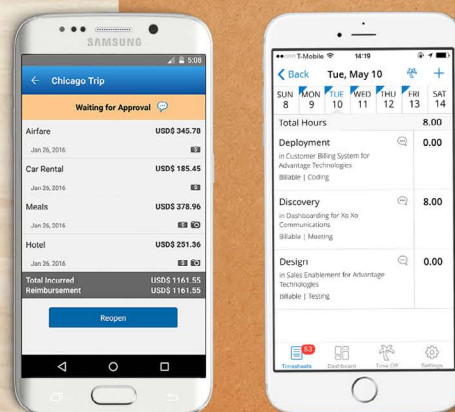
SAMSUNG

5:08

Chicago Trip

Waiting for Approval

Airfare USD$ 345.78
Jan 26, 2016

Car Rental USD$ 185.45
Jan 26, 2016

Meals USD$ 378.96
Jan 26, 2016

Hotel USD$ 251.36
Jan 26, 2016

Total Incurred USD$ 1161.55
Reimbursement USD$ 1161.55

Reopen

T-Mobile 14:19

Back Tue, May 10

SUN 8 MON 9 TUE 10 WED 11 THU 12 FRI 13 SAT 14

Total Hours 8.00

Deployment 0.00
in Customer Billing System for Advantage Technologies
Billable | Coding

Discovery 8.00
in Dashboarding for Xo Xo Communications
Billable | Meeting

Design 0.00
in Sales Enablement for Advantage Technologies
Billable | Testing

83
Timesheets Dashboard Time Off Settings